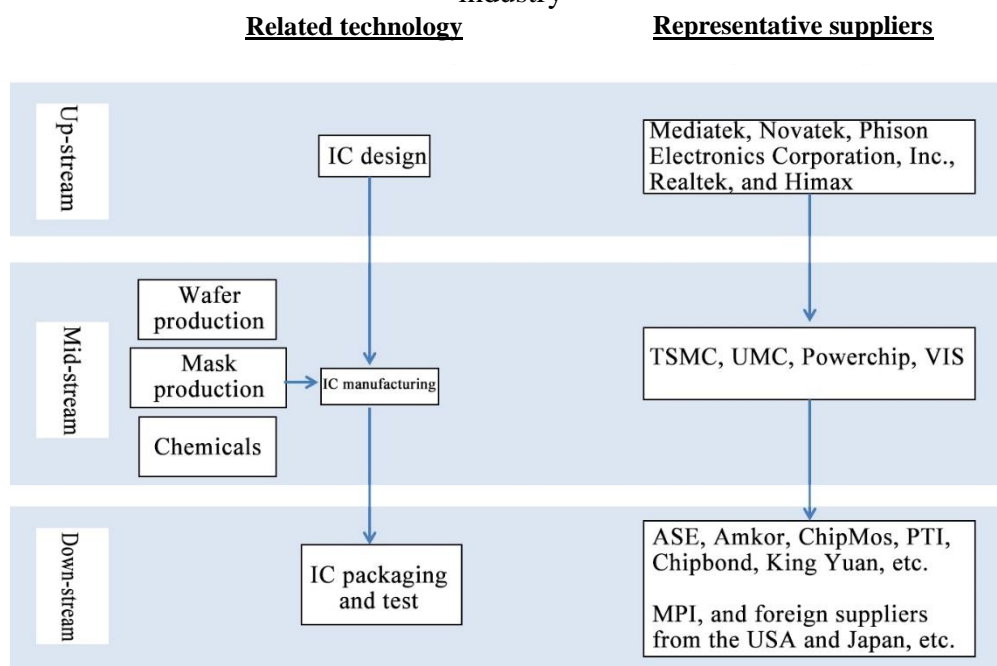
industry

Related technology

Representative suppliers

Up-stream

IC design

Mediatek, Novatek, Phison Electronics Corporation, Inc., Realtek, and Himax

Mid-stream

Wafer production

Mask production

Chemicals

IC manufacturing

TSMC, UMC, Powerchip, VIS

Down-stream

IC packaging and test

ASE, Amkor, ChipMos, PTI, Chipbond, King Yuan, etc.

MPI, and foreign suppliers from the USA and Japan, etc.